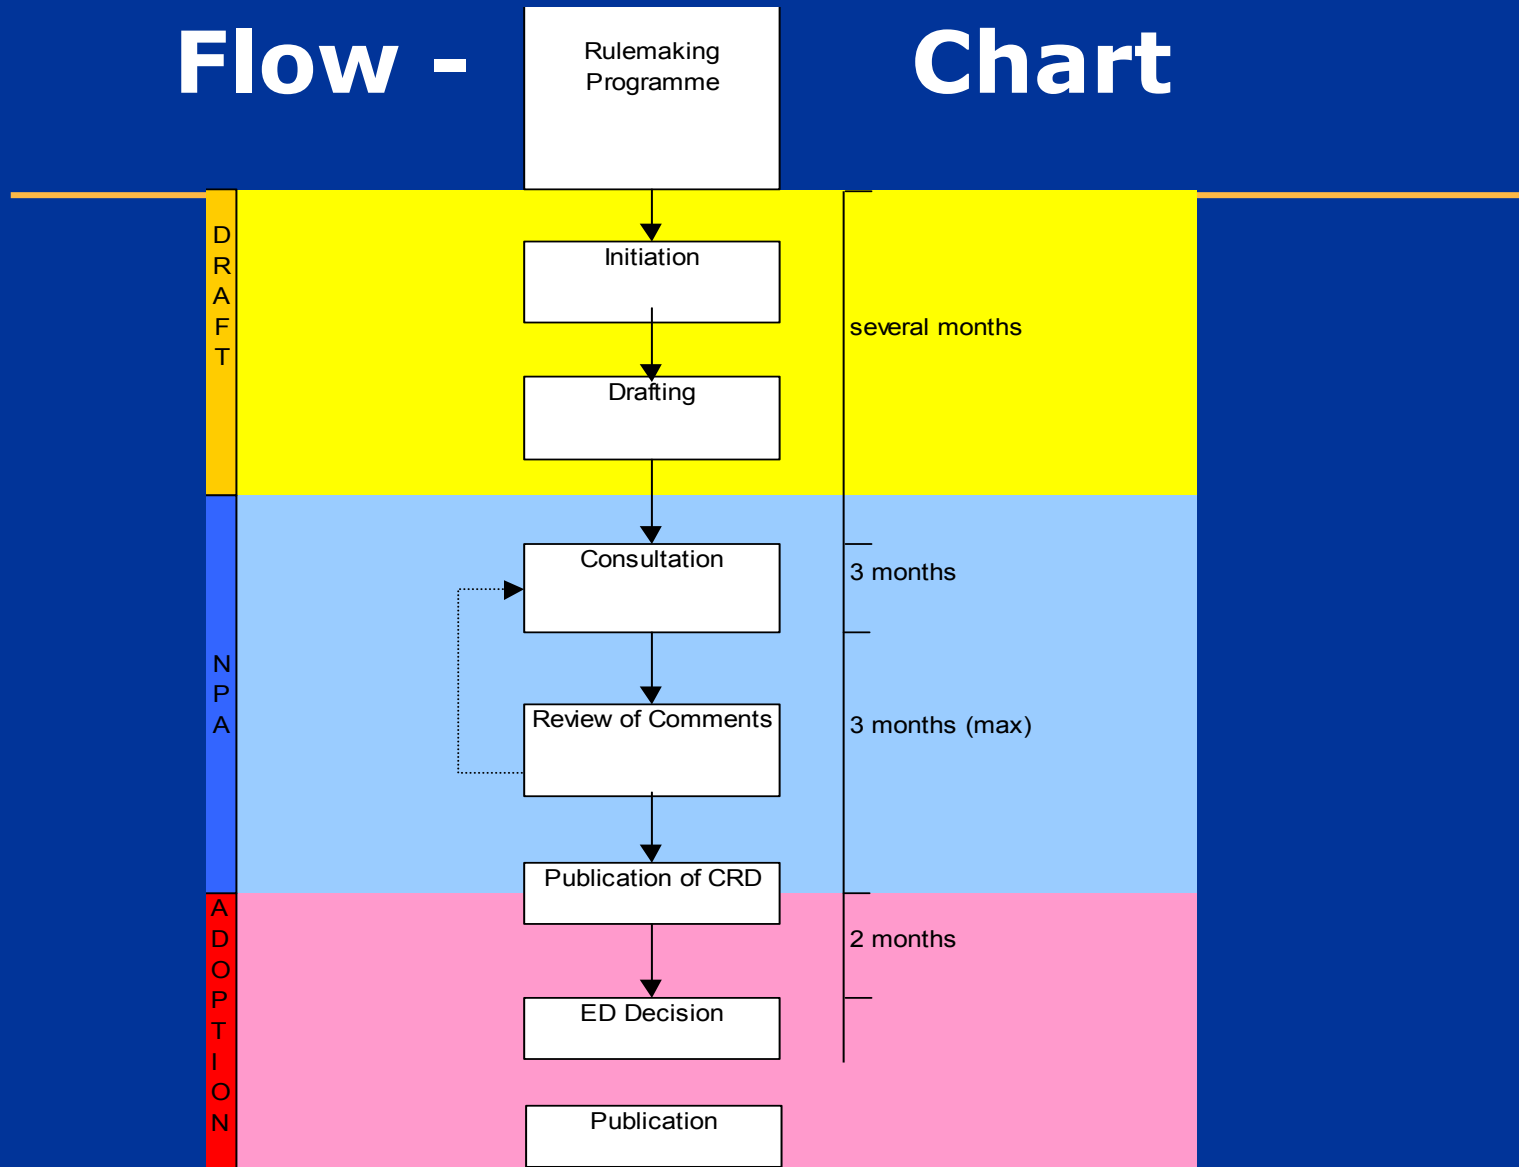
Flow - Rulemaking Programme Chart

DRAFT

Initiation

Drafting

several months

NPA

Consultation

3 months

Review of Comments

3 months (max)

Publication of CRD

ADOPTION

2 months

ED Decision

Publication